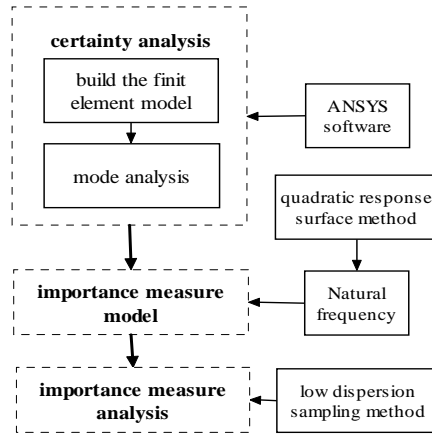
certainty analysis

build the finit element model

mode analysis

ANSYS software

quadratic response surface method

importance measure model

Natural frequency

importance measure analysis

low dispersion sampling method